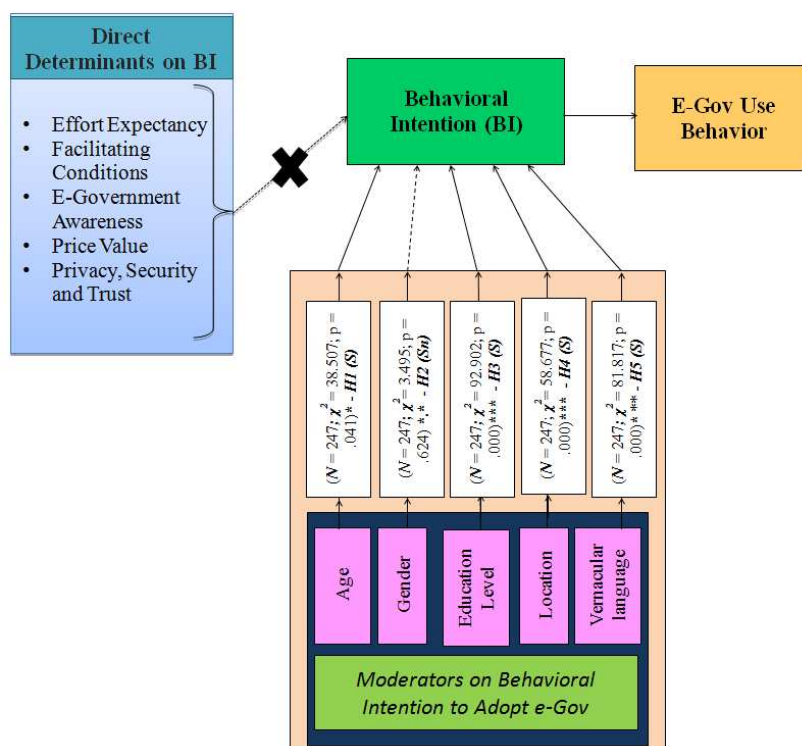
Direct Determinants on BI

- Effort Expectancy
- Facilitating Conditions
- E-Government Awareness
- Price Value
- Privacy, Security and Trust

Behavioral Intention (BI)

E-Gov Use Behavior

($N$ = 247; $\chi^2$ = 38.507; p = .041)* - H1 (S)

($N$ = 247; $\chi^2$ = 3.495; p = .624) *.* - H2 (Sn)

($N$ = 247; $\chi^2$ = 92.902; p = .000)*** - H3 (S)

($N$ = 247; $\chi^2$ = 58.677; p = .000)*** - H4 (S)

($N$ = 247; $\chi^2$ = 81.817; p = .000)*** - H5 (S)

Age

Gender

Education Level

Location

Vernacular language

Moderators on Behavioral Intention to Adopt e-Gov